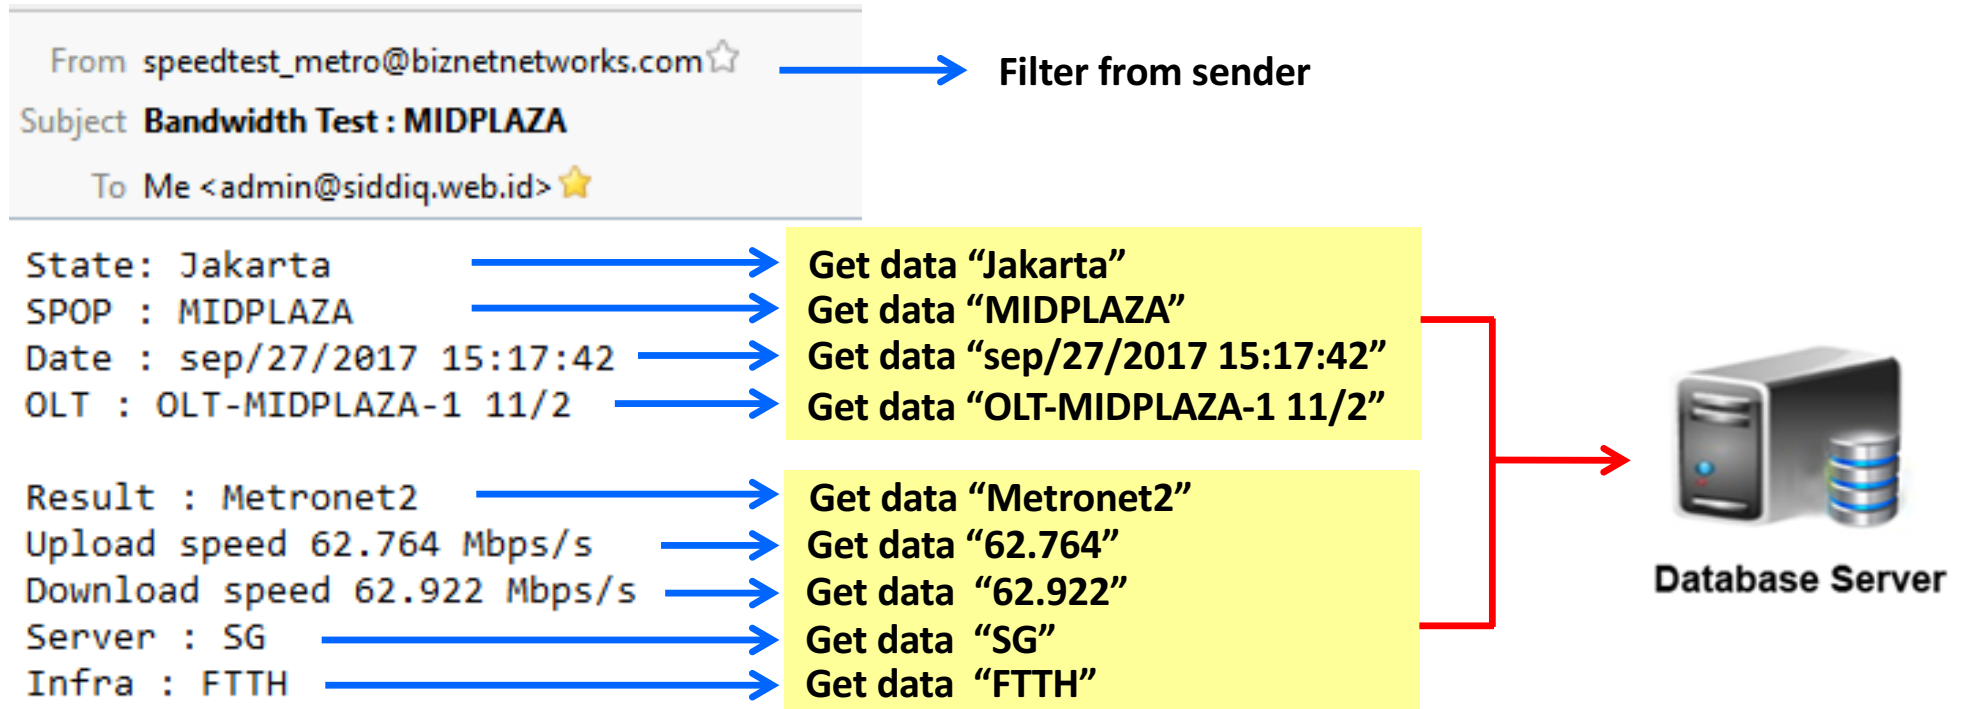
From speedtest_metro@biznetnetworks.com
Subject Bandwidth Test : MIDPLAZA
To Me <admin@siddiq.web.id>

Filter from sender

State: Jakarta
SPOP : MIDPLAZA
Date : sep/27/2017 15:17:42
OLT : OLT-MIDPLAZA-1 11/2

Get data “Jakarta”
Get data “MIDPLAZA”
Get data “sep/27/2017 15:17:42”
Get data “OLT-MIDPLAZA-1 11/2”

Result : Metronet2
Upload speed 62.764 Mbps/s
Download speed 62.922 Mbps/s
Server : SG
Infra : FTTH

Get data “Metronet2”
Get data “62.764”
Get data “62.922”
Get data “SG”
Get data “FTTH”

Database Server